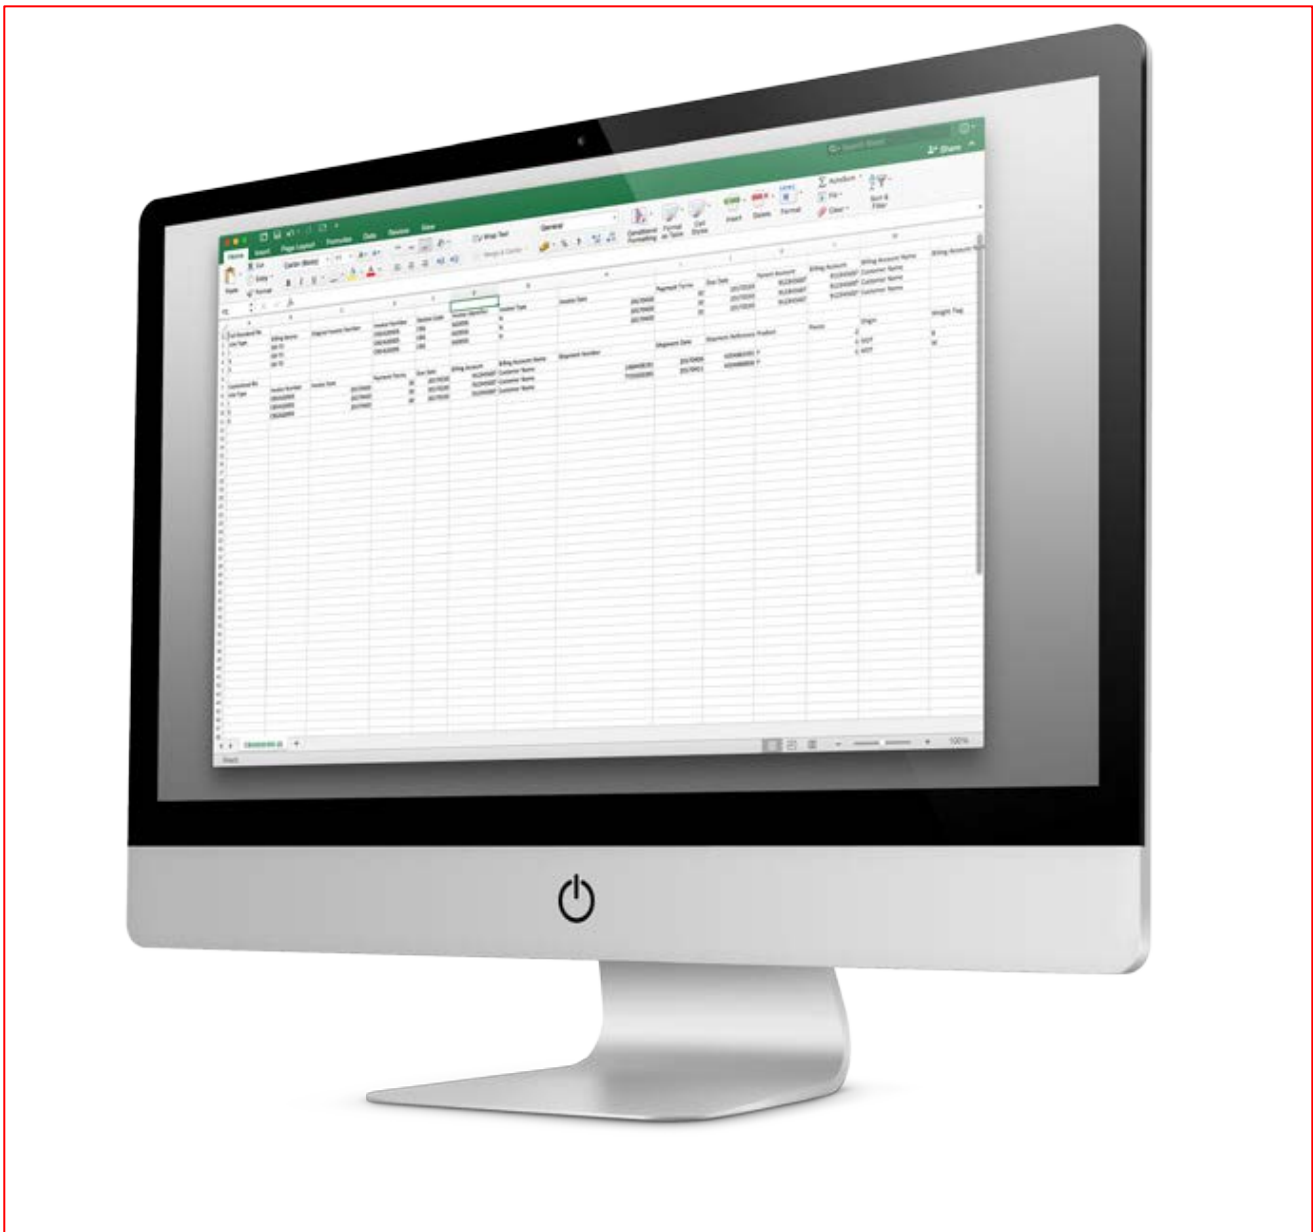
Home Insert Page Layout Formulas Data Review View

Share

Wrap Text

General

Conditional Formatting Format as Table Cell Styles

Insert Delete Format

AutoSum Fill Clear

Sort & Filter

Billing Account

Invoice Number

Invoice Date

Payment Terms

Due Date

Billing Account Name

Customer Name

Customer Name

Customer Name

Shipment Number

Shipment Date

Shipment Reference

Product

Pieces

Origin

Weight Flag

100%

Ready